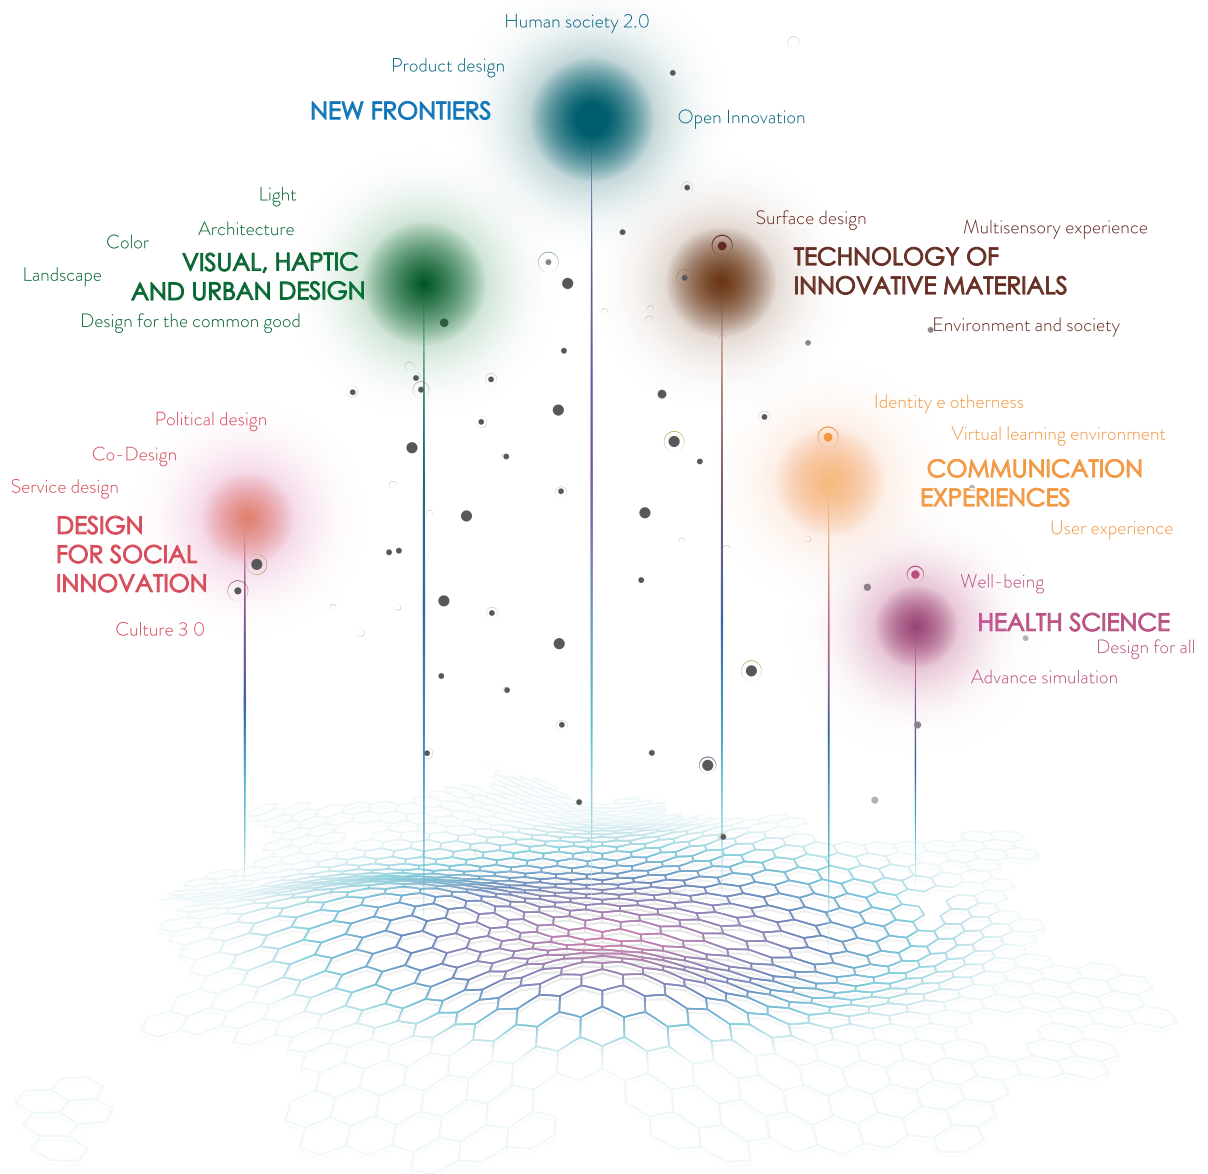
Human society 2.0

Product design

NEW FRONTIERS

Open Innovation

Light

Architecture

Color

Landscape

VISUAL, HAPTIC AND URBAN DESIGN

Design for the common good

Surface design

Multisensory experience

TECHNOLOGY OF INNOVATIVE MATERIALS

Environment and society

Identity e otherness

Virtual learning environment

COMMUNICATION EXPERIENCES

User experience

Political design

Co-Design

Service design

DESIGN FOR SOCIAL INNOVATION

Culture 3 0

Well-being

HEALTH SCIENCE

Design for all

Advance simulation